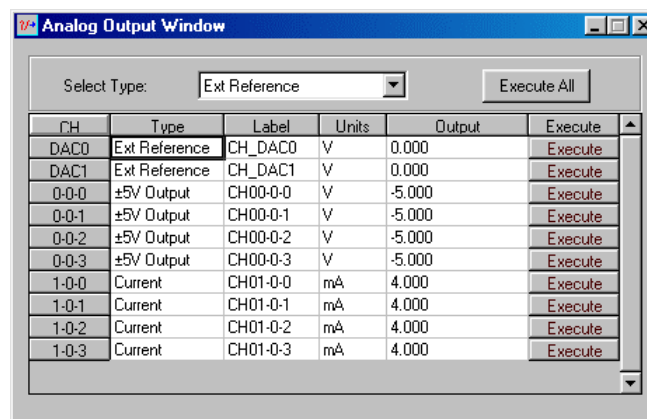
Analog Output Window

Select Type: Ext Reference

Execute All

| CH | Type | Label | Units | Output | Execute |
|---|---|---|---|---|---|
| DAC0 | Ext Reference | CH_DAC0 | V | 0.000 | Execute |
| DAC1 | Ext Reference | CH_DAC1 | V | 0.000 | Execute |
| 0-0-0 | ±5V Output | CH00-0-0 | V | -5.000 | Execute |
| 0-0-1 | ±5V Output | CH00-0-1 | V | -5.000 | Execute |
| 0-0-2 | ±5V Output | CH00-0-2 | V | -5.000 | Execute |
| 0-0-3 | ±5V Output | CH00-0-3 | V | -5.000 | Execute |
| 1-0-0 | Current | CH01-0-0 | mA | 4.000 | Execute |
| 1-0-1 | Current | CH01-0-1 | mA | 4.000 | Execute |
| 1-0-2 | Current | CH01-0-2 | mA | 4.000 | Execute |
| 1-0-3 | Current | CH01-0-3 | mA | 4.000 | Execute |